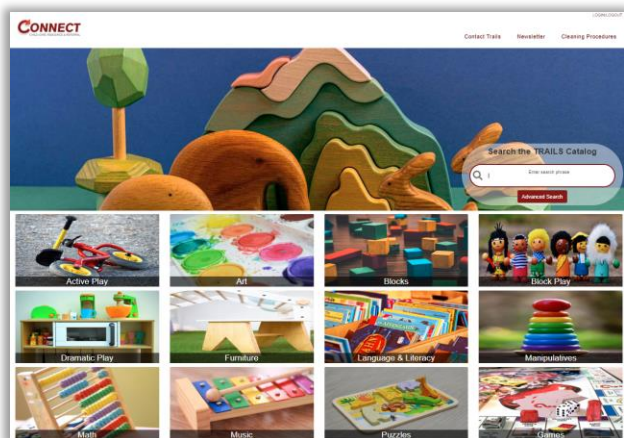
CONNECT

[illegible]

LOGIN/LOGOUT

Contact Trails

Newsletter

Cleaning Procedures

Search the TRAILS Catalog

Enter search phrase

Advanced Search

Active Play

Art

Blocks

Block Play

Dramatic Play

Furniture

Language & Literacy

Manipulatives

Math

Music

Puzzles

Games